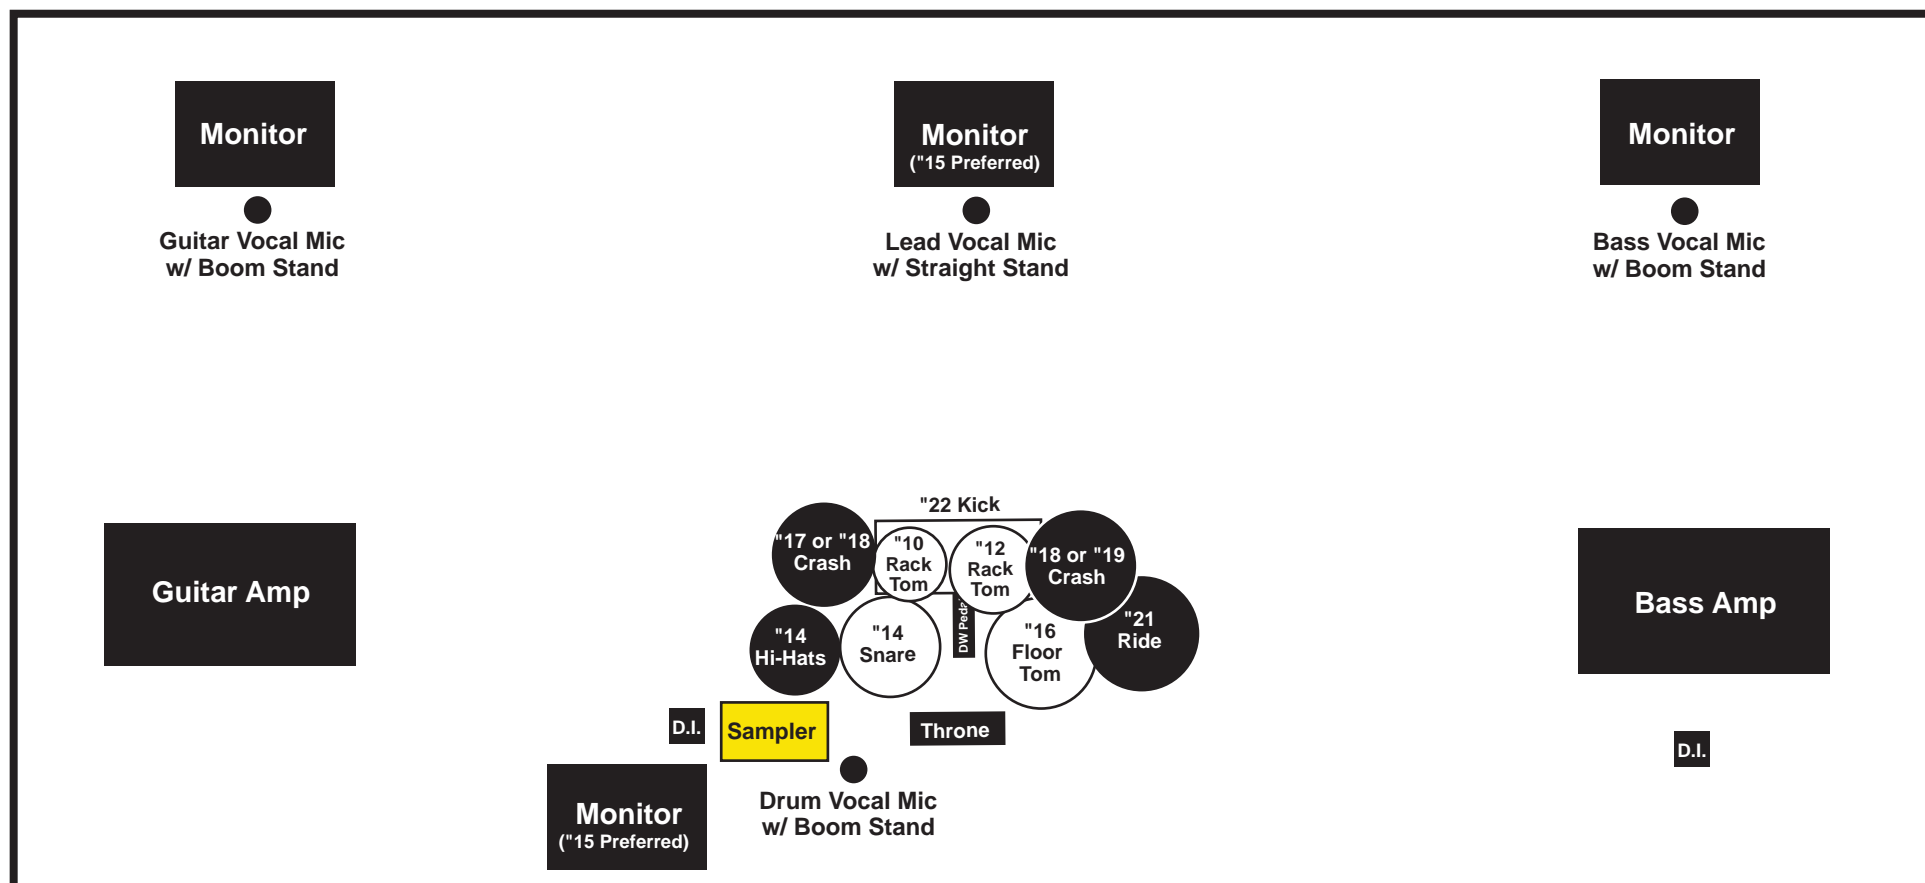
Monitor

Guitar Vocal Mic
w/ Boom Stand

Monitor
("15 Preferred)

Lead Vocal Mic
w/ Straight Stand

Monitor

Bass Vocal Mic
w/ Boom Stand

Guitar Amp

"22 Kick

"17 or "18
Crash

"10
Rack
Tom

"12
Rack
Tom

"18 or "19
Crash

"21
Ride

DW Ped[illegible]

"14
Hi-Hats

"14
Snare

"16
Floor
Tom

Bass Amp

D.I.

Sampler

Throne

D.I.

Monitor
("15 Preferred)

Drum Vocal Mic
w/ Boom Stand